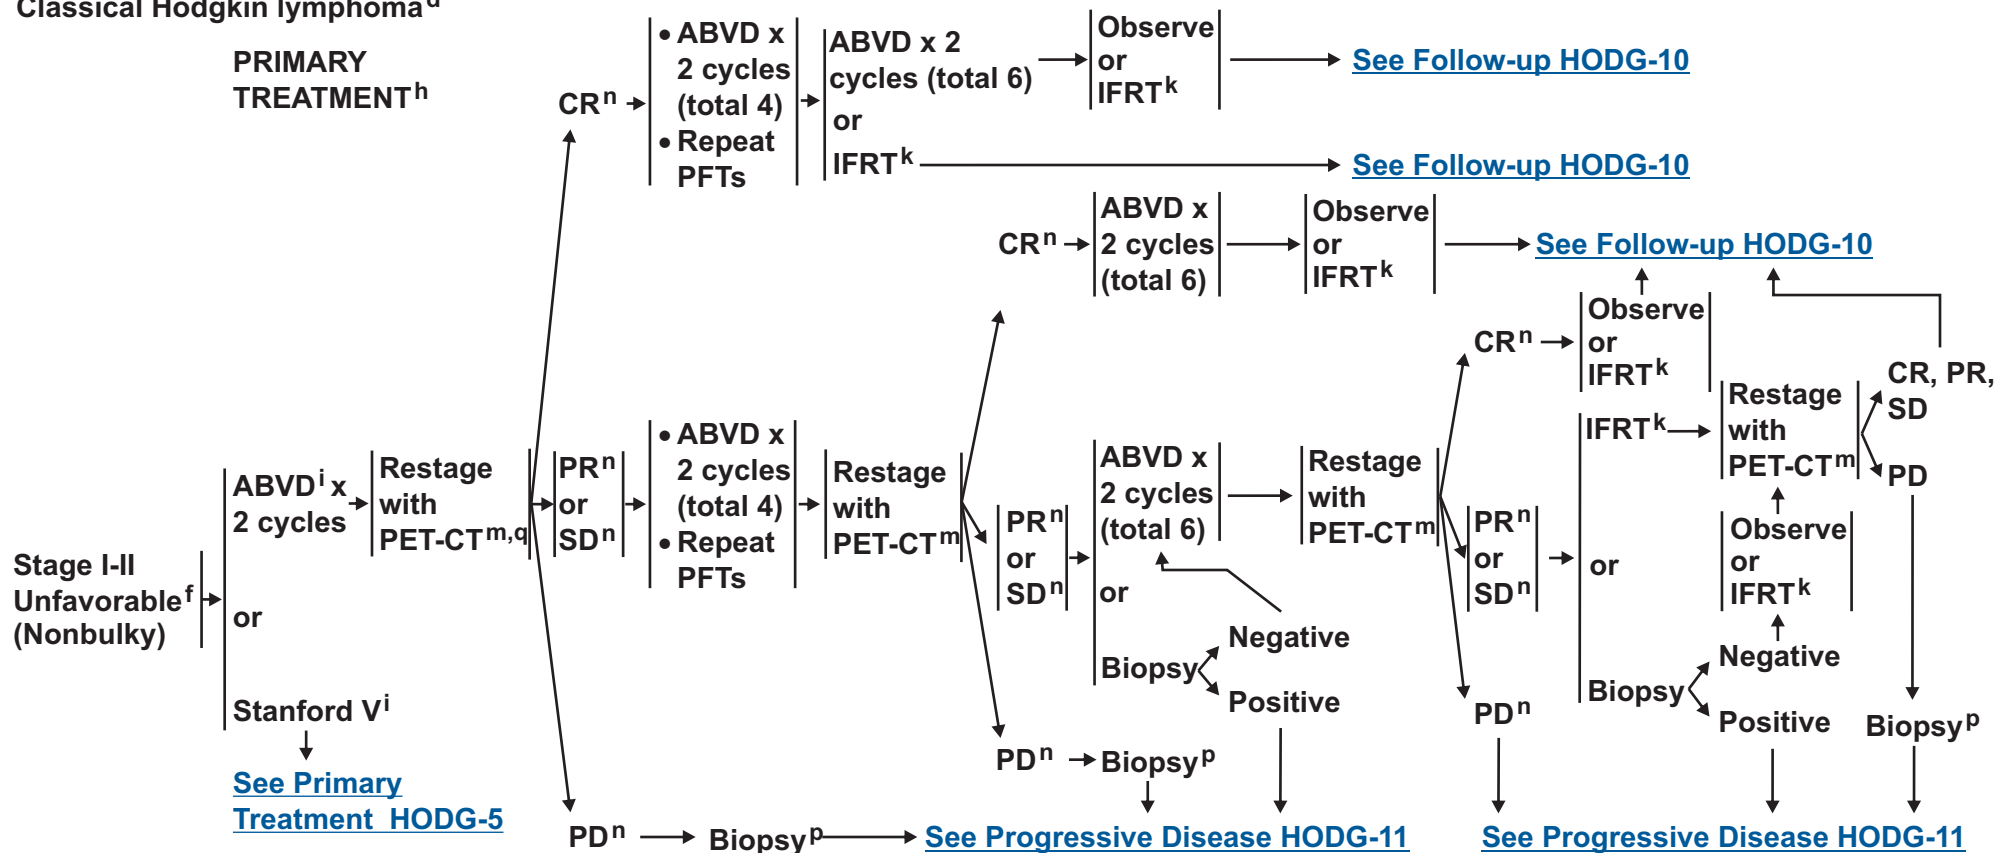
Classical Hodgkin lymphoma$^{d}$

PRIMARY TREATMENT$^{h}$

CR$^{n}$

• ABVD x 2 cycles (total 4)
• Repeat PFTs

ABVD x 2 cycles (total 6)

Observe or IFRT$^{k}$

See Follow-up HODG-10

or

IFRT$^{k}$

See Follow-up HODG-10

CR$^{n}$

ABVD x 2 cycles (total 6)

Observe or IFRT$^{k}$

See Follow-up HODG-10

CR$^{n}$

Observe or IFRT$^{k}$

CR, PR, SD

IFRT$^{k}$

Restage with PET-CT$^{m}$

PD

Stage I-II Unfavorable$^{f}$ (Nonbulky)

ABVD$^{i}$ x 2 cycles

Restage with PET-CT$^{m,q}$

PR$^{n}$ or SD$^{n}$

• ABVD x 2 cycles (total 4)
• Repeat PFTs

Restage with PET-CT$^{m}$

PR$^{n}$ or SD$^{n}$

ABVD x 2 cycles (total 6)

Restage with PET-CT$^{m}$

PR$^{n}$ or SD$^{n}$

or

Observe or IFRT$^{k}$

or

or

Biopsy

Negative

Positive

Negative

Biopsy

Positive

Biopsy$^{p}$

PD$^{n}$

Stanford V$^{i}$

PD$^{n}$

Biopsy$^{p}$

See Primary Treatment HODG-5

PD$^{n}$

Biopsy$^{p}$

See Progressive Disease HODG-11

See Progressive Disease HODG-11